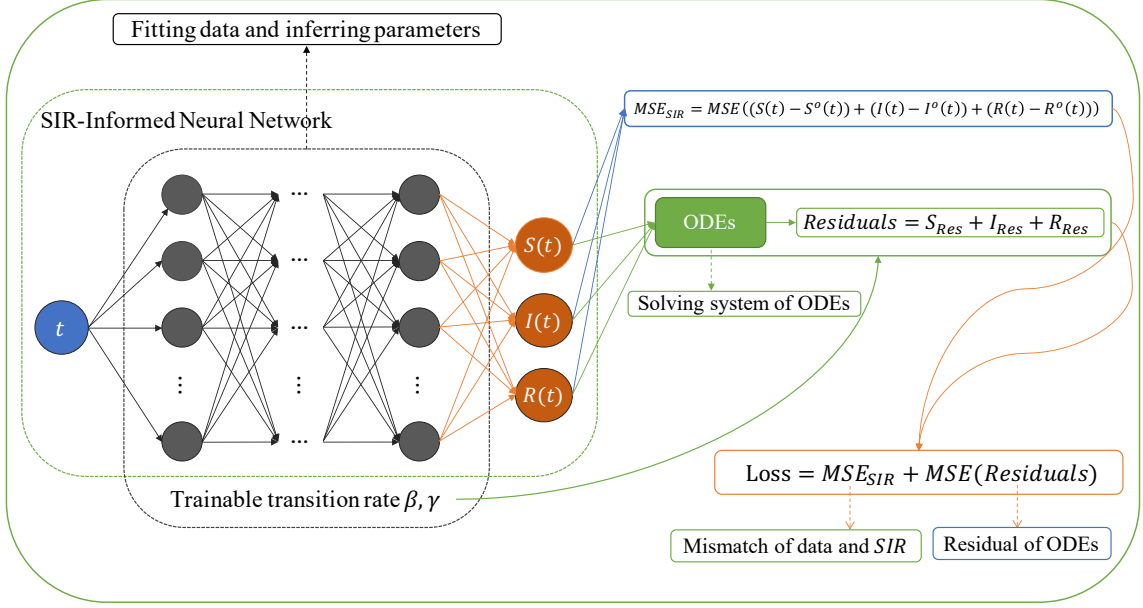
Fitting data and inferring parameters

SIR-Informed Neural Network

$MSE_{SIR} = MSE((S(t) - S^o(t)) + (I(t) - I^o(t)) + (R(t) - R^o(t)))$

ODEs

$Residuals = S_{Res} + I_{Res} + R_{Res}$

Solving system of ODEs

$t$

...

...

...

...

⋮

⋮

⋮

$S(t)$

$I(t)$

$R(t)$

Trainable transition rate $\beta, \gamma$

Loss $= MSE_{SIR} + MSE(Residuals)$

Mismatch of data and $SIR$

Residual of ODEs